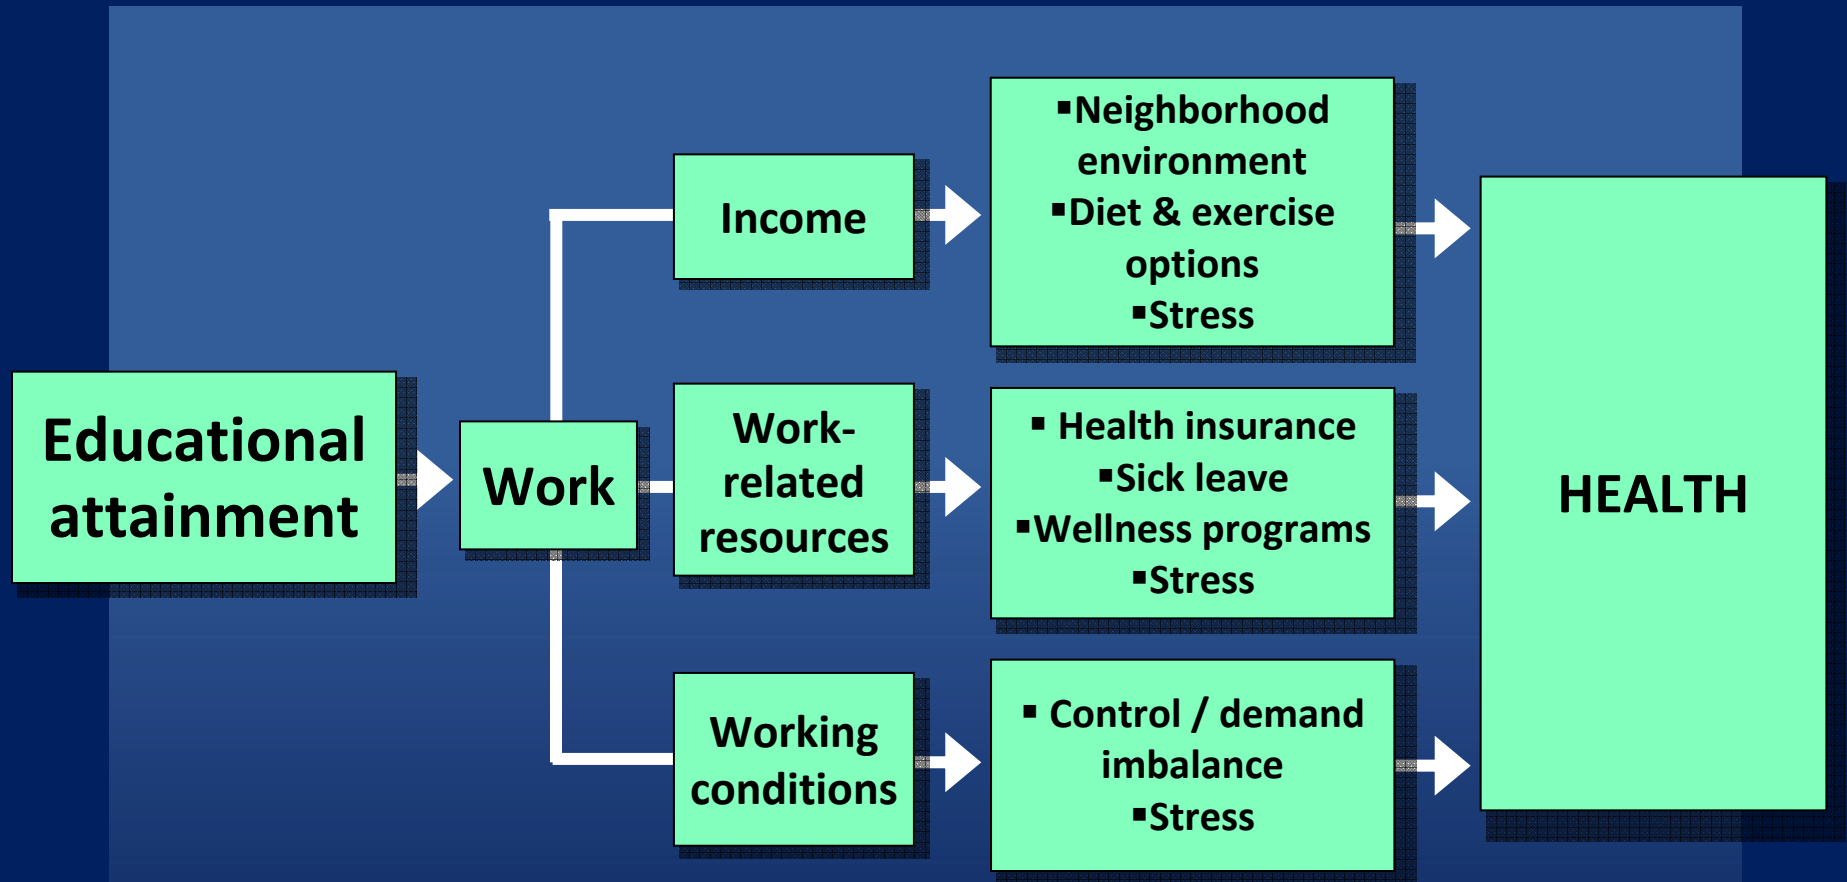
Educational attainment

Work

Income

Work-related resources

Working conditions

▪Neighborhood environment
▪Diet & exercise options
▪Stress

▪ Health insurance
▪Sick leave
▪Wellness programs
▪Stress

▪ Control / demand imbalance
▪Stress

HEALTH